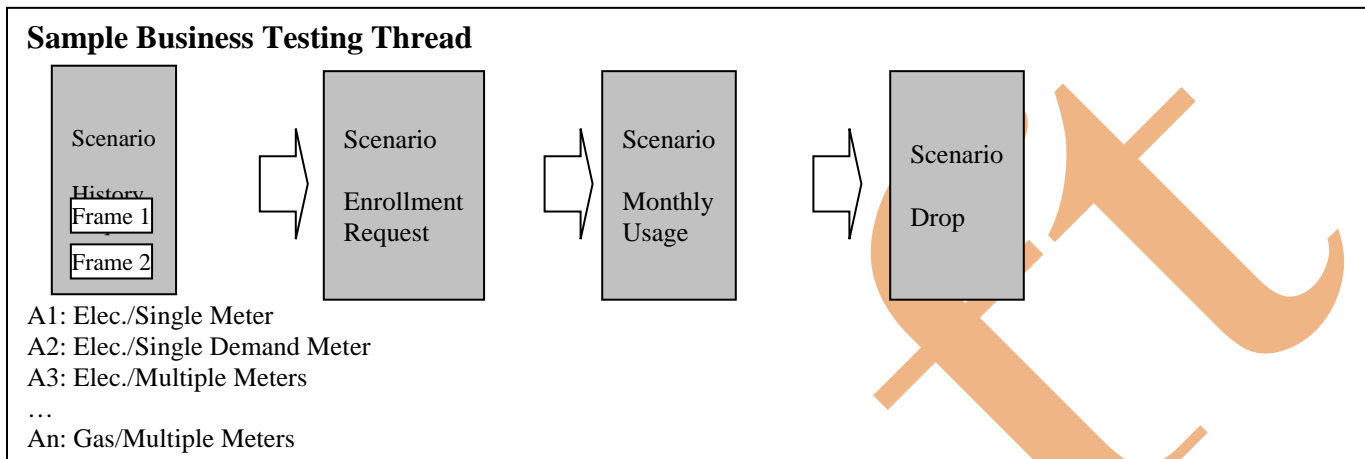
Sample Business Testing Thread

Scenario

History

Frame 1

Frame 2

Scenario

Enrollment Request

Scenario

Monthly Usage

Scenario

Drop

A1: Elec./Single Meter
A2: Elec./Single Demand Meter
A3: Elec./Multiple Meters
…
An: Gas/Multiple Meters